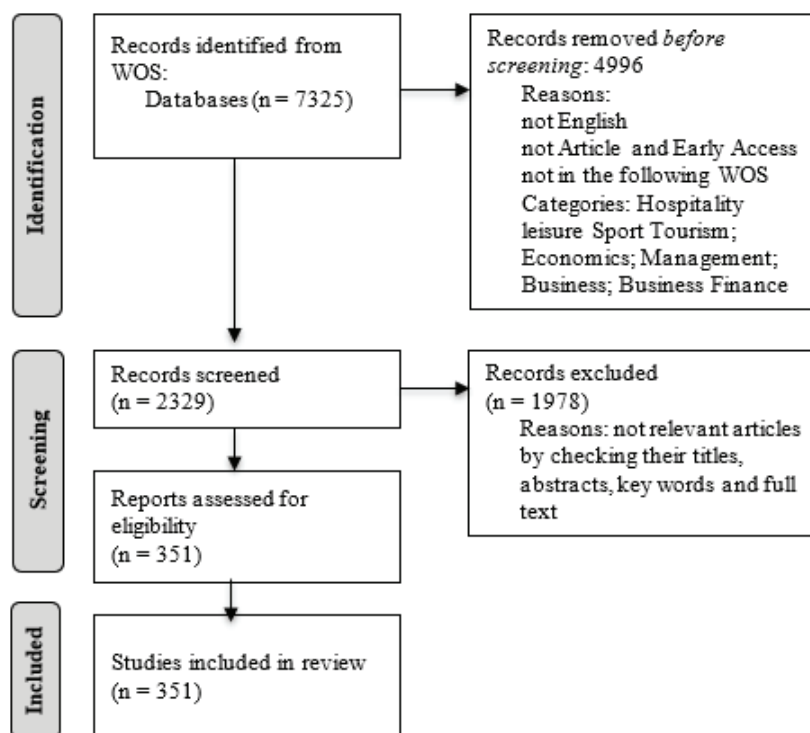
Identification

Records identified from WOS:
Databases (n = 7325)

Records removed *before screening*: 4996
Reasons:
not English
not Article and Early Access
not in the following WOS Categories: Hospitality leisure Sport Tourism; Economics; Management; Business; Business Finance

Screening

Records screened
(n = 2329)

Records excluded
(n = 1978)
Reasons: not relevant articles by checking their titles, abstracts, key words and full text

Reports assessed for eligibility
(n = 351)

Included

Studies included in review
(n = 351)